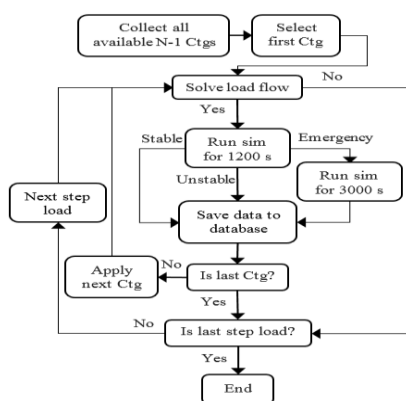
Collect all available N-1 Ctgs

Select first Ctg

No

Solve load flow

Yes

Stable

Run sim for 1200 s

Emergency

Unstable

Run sim for 3000 s

Next step load

Save data to database

Apply next Ctg

No

Is last Ctg?

Yes

No

Is last step load?

Yes

End